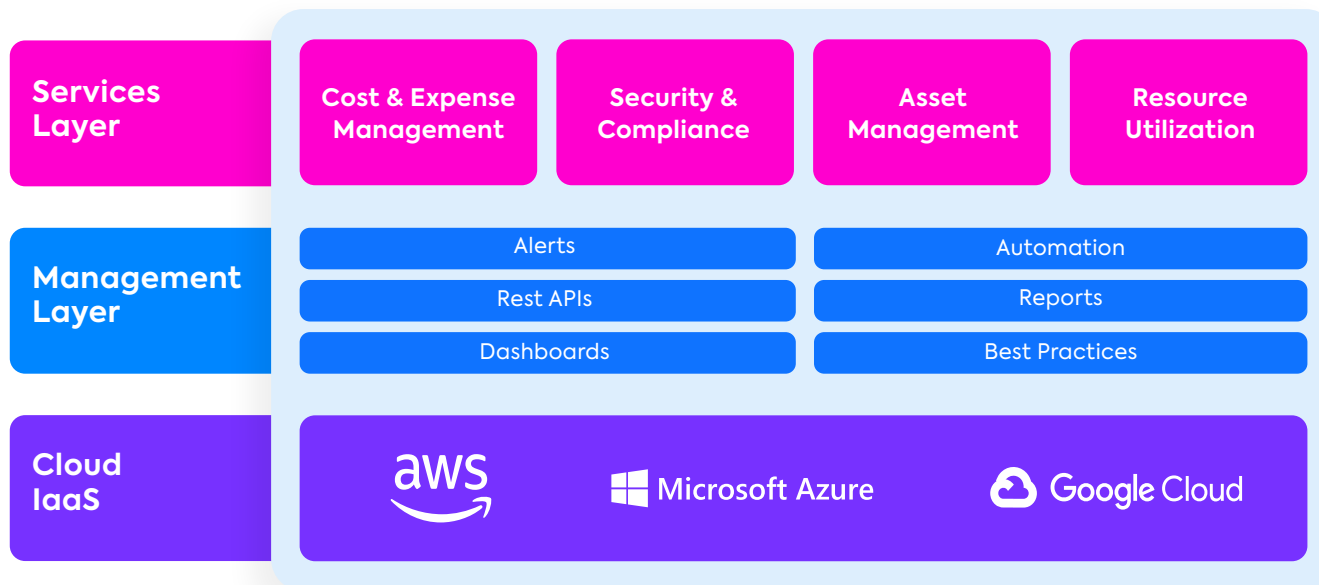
Services Layer

Cost & Expense Management

Security & Compliance

Asset Management

Resource Utilization

Management Layer

Alerts

Automation

Rest APIs

Reports

Dashboards

Best Practices

Cloud IaaS

aws

Microsoft Azure

Google Cloud